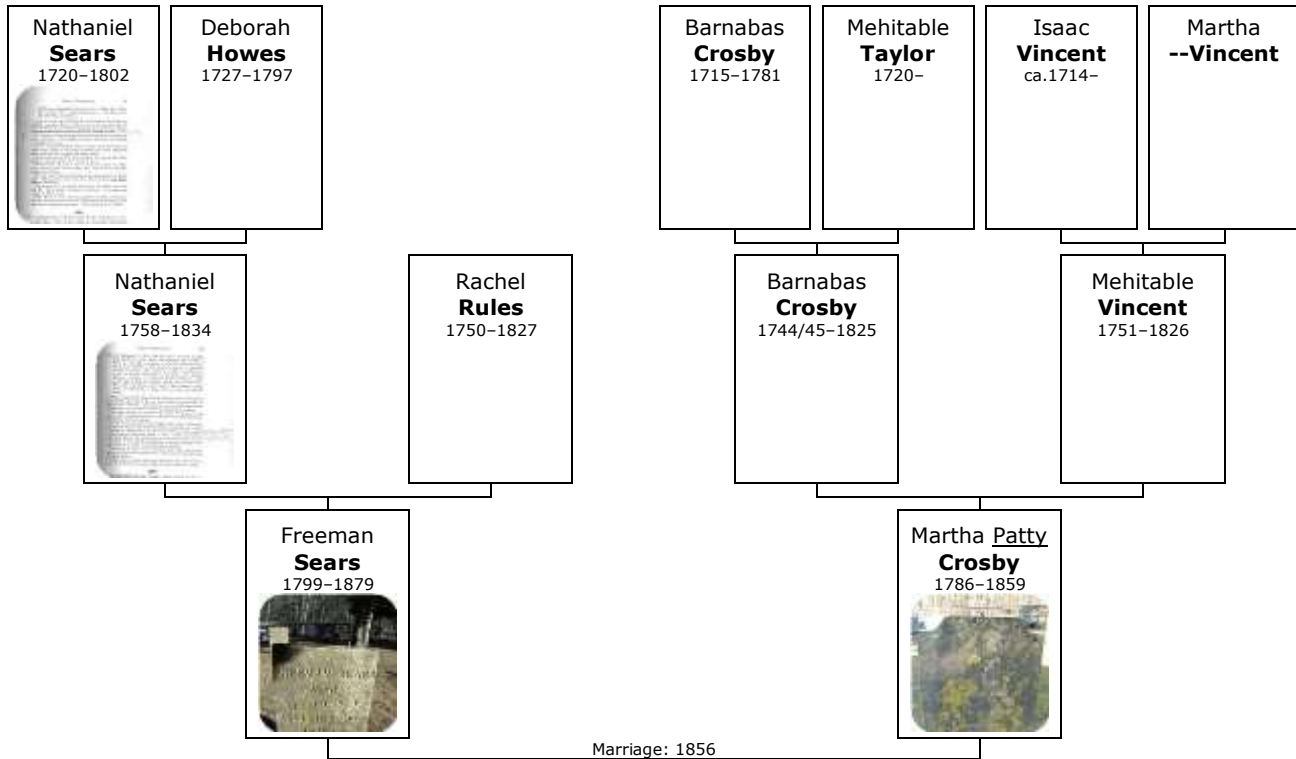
Nathaniel
**Sears**
1720–1802

Deborah
**Howes**
1727–1797

Barnabas
**Crosby**
1715–1781

Mehitable
**Taylor**
1720–

Isaac
**Vincent**
ca.1714–

Martha
**--Vincent**

Nathaniel
**Sears**
1758–1834

Rachel
**Rules**
1750–1827

Barnabas
**Crosby**
1744/45–1825

Mehitable
**Vincent**
1751–1826

Freeman
**Sears**
1799–1879

Martha Patty
**Crosby**
1786–1859

Marriage: 1856